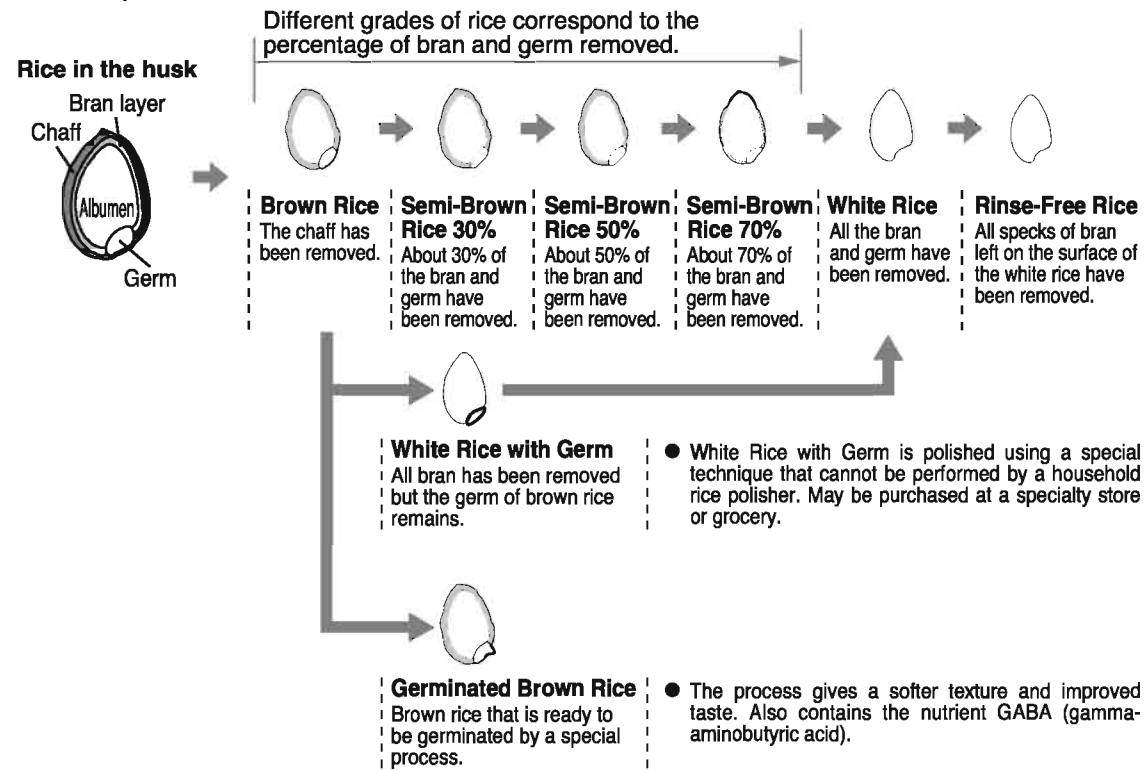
Different grades of rice correspond to the percentage of bran and germ removed.

Rice in the husk

Bran layer

Chaff

Albumen

Germ

Brown Rice
The chaff has been removed.

Semi-Brown Rice 30%
About 30% of the bran and germ have been removed.

Semi-Brown Rice 50%
About 50% of the bran and germ have been removed.

Semi-Brown Rice 70%
About 70% of the bran and germ have been removed.

White Rice
All the bran and germ have been removed.

Rinse-Free Rice
All specks of bran left on the surface of the white rice have been removed.

White Rice with Germ
All bran has been removed but the germ of brown rice remains.

● White Rice with Germ is polished using a special technique that cannot be performed by a household rice polisher. May be purchased at a specialty store or grocery.

Germinated Brown Rice
Brown rice that is ready to be germinated by a special process.

● The process gives a softer texture and improved taste. Also contains the nutrient GABA (gamma-aminobutyric acid).